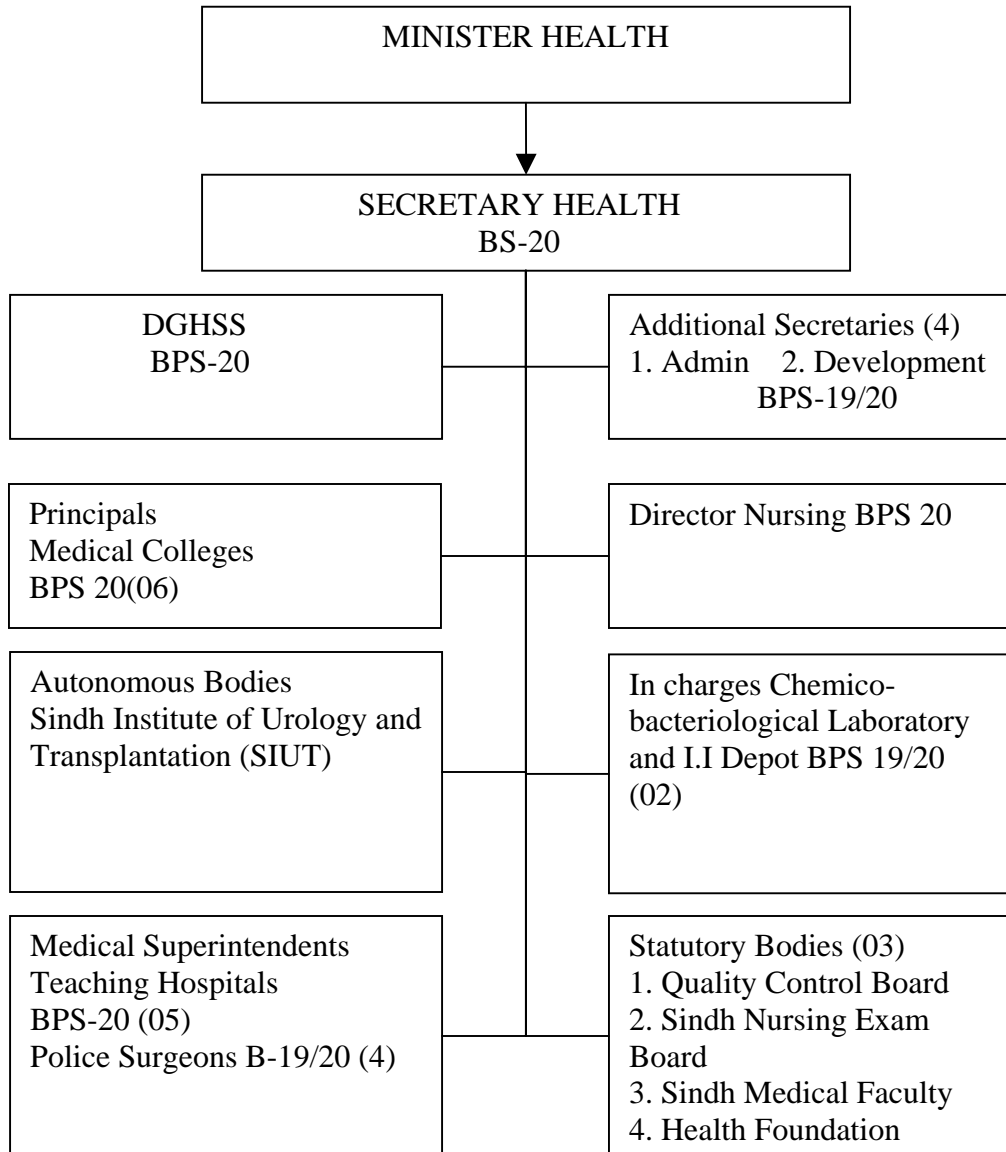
MINISTER HEALTH

SECRETARY HEALTH
BS-20

DGHSS
BPS-20

Additional Secretaries (4)
1. Admin 2. Development
BPS-19/20

Principals
Medical Colleges
BPS 20(06)

Director Nursing BPS 20

Autonomous Bodies
Sindh Institute of Urology and Transplantation (SIUT)

In charges Chemico-bacteriological Laboratory and I.I Depot BPS 19/20 (02)

Medical Superintendents
Teaching Hospitals
BPS-20 (05)
Police Surgeons B-19/20 (4)

Statutory Bodies (03)
1. Quality Control Board
2. Sindh Nursing Exam Board
3. Sindh Medical Faculty
4. Health Foundation